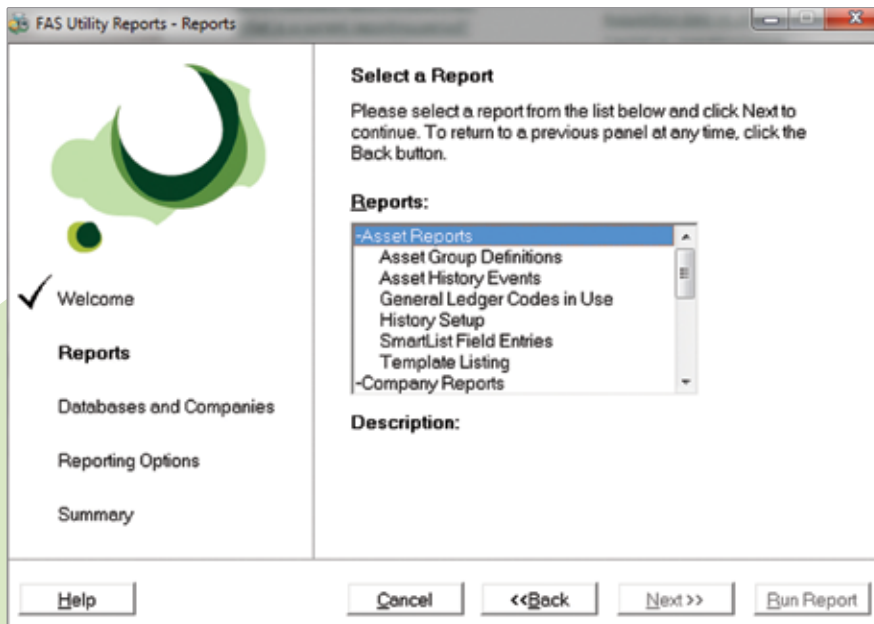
FAS Utility Reports - Reports

Welcome

Reports

Databases and Companies

Reporting Options

Summary

Select a Report

Please select a report from the list below and click Next to continue. To return to a previous panel at any time, click the Back button.

Reports:

-Asset Reports
Asset Group Definitions
Asset History Events
General Ledger Codes in Use
History Setup
SmartList Field Entries
Template Listing
-Company Reports

Description:

Help

Cancel

<<Back

Next >>

Run Report